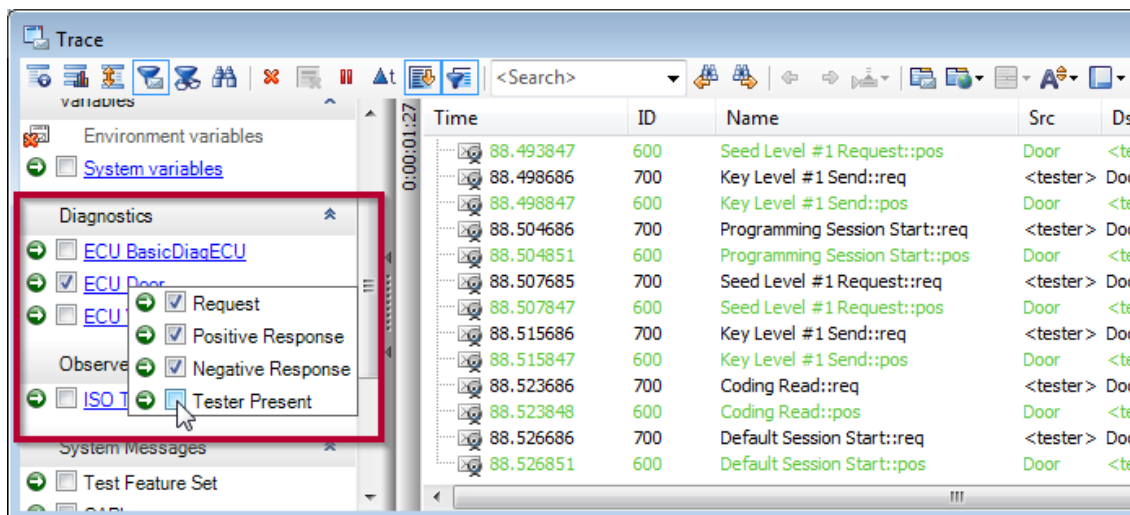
Trace

<Search>

Variables

Environment variables

System variables

Diagnostics

ECU BasicDiagECU

ECU Door

ECU T

Request

Positive Response

Negative Response

Tester Present

Observe

ISO T

System Messages

Test Feature Set

CAPL

0:00:01:27

| Time | ID | Name | Src | Ds |
|---|---|---|---|---|
| 88.493847 | 600 | Seed Level #1 Request::pos | Door | <te |
| 88.498686 | 700 | Key Level #1 Send::req | <tester> | Doo |
| 88.498847 | 600 | Key Level #1 Send::pos | Door | <te |
| 88.504686 | 700 | Programming Session Start::req | <tester> | Doo |
| 88.504851 | 600 | Programming Session Start::pos | Door | <te |
| 88.507685 | 700 | Seed Level #1 Request::req | <tester> | Doo |
| 88.507847 | 600 | Seed Level #1 Request::pos | Door | <te |
| 88.515686 | 700 | Key Level #1 Send::req | <tester> | Doo |
| 88.515847 | 600 | Key Level #1 Send::pos | Door | <te |
| 88.523686 | 700 | Coding Read::req | <tester> | Doo |
| 88.523848 | 600 | Coding Read::pos | Door | <te |
| 88.526686 | 700 | Default Session Start::req | <tester> | Doo |
| 88.526851 | 600 | Default Session Start::pos | Door | <te |

III